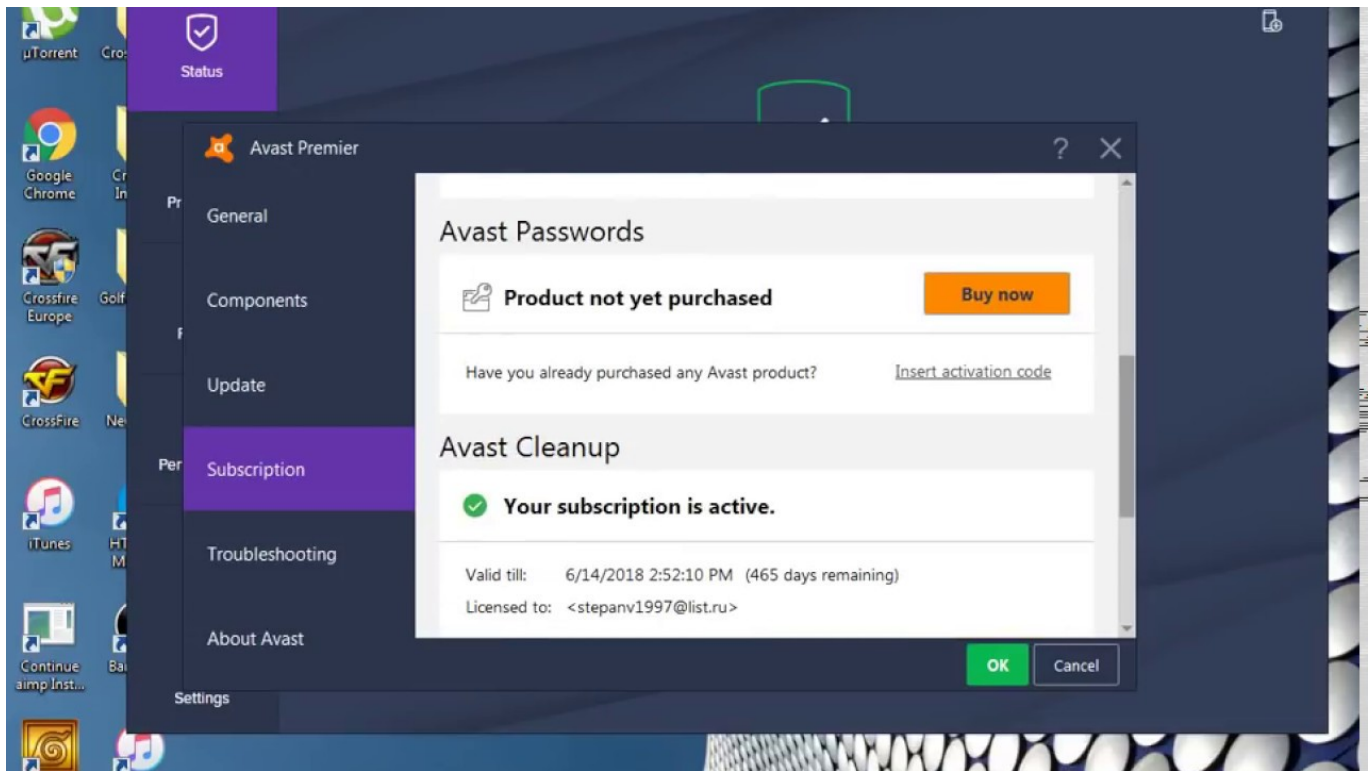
µTorrent
Cro
Google Chrome
Cr In
Crossfire Europe
Golf
CrossFire
Ne
iTunes
HT M
Continue aimp Inst...
Ba

Status
Pr
F
Per
Settings

Avast Premier
?

General
Components
Update
Subscription
Troubleshooting
About Avast

Avast Passwords
Product not yet purchased
Buy now
Have you already purchased any Avast product?
Insert activation code

Avast Cleanup
Your subscription is active.
Valid till: 6/14/2018 2:52:10 PM (465 days remaining)
Licensed to: <stepanv1997@list.ru>

OK
Cancel